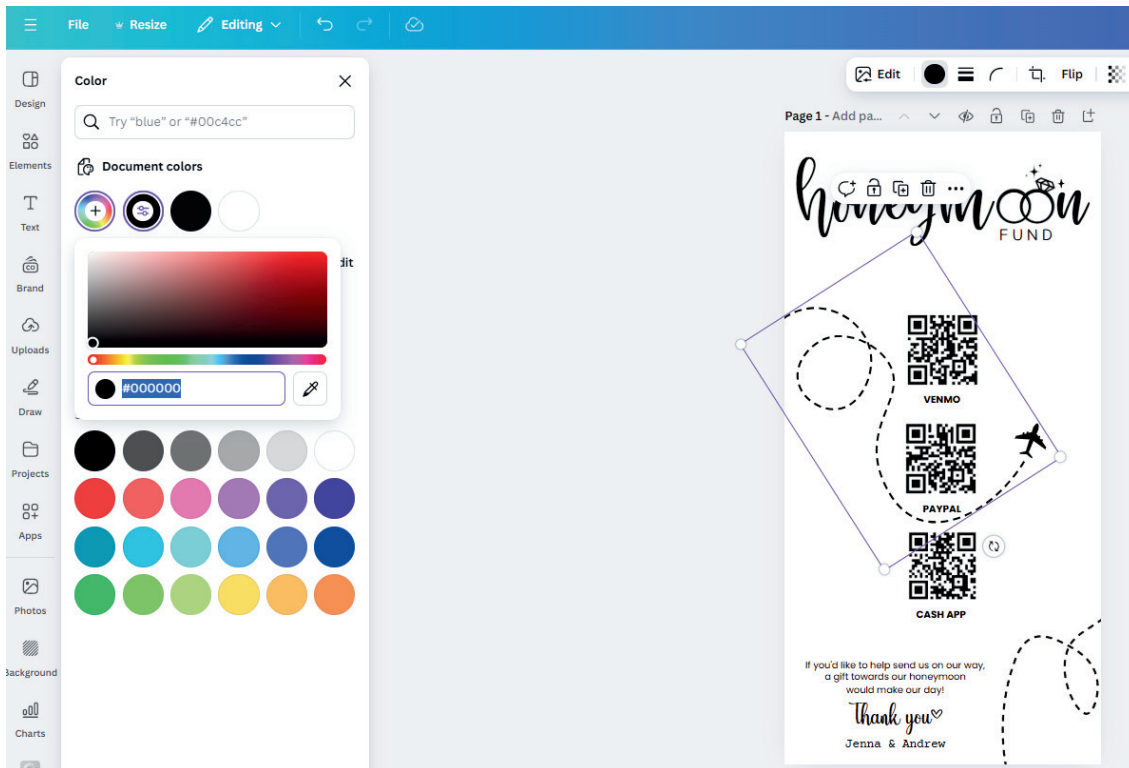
File Resize Editing

Edit Flip

Design
Elements
Text
Brand
Uploads
Draw
Projects
Apps
Photos
Background
Charts

Color

Try "blue" or "#00c4cc"

Document colors

dit

#000000

Page 1 - Add pa...

honeymoon
FUND

VENMO

PAYPAL

CASH APP

If you'd like to help send us on our way, a gift towards our honeymoon would make our day!

Thank you

Jenna & Andrew